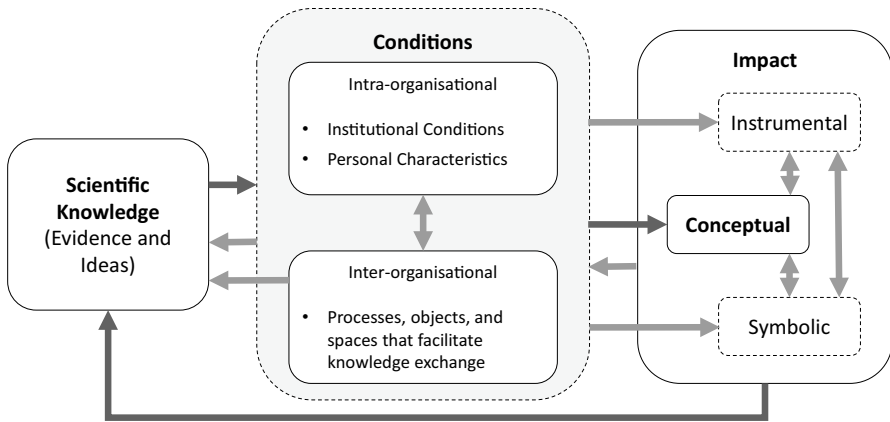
Scientific Knowledge (Evidence and Ideas)

Conditions

Intra-organisational

- Institutional Conditions
- Personal Characteristics

Inter-organisational

- Processes, objects, and spaces that facilitate knowledge exchange

Impact

Instrumental

Conceptual

Symbolic